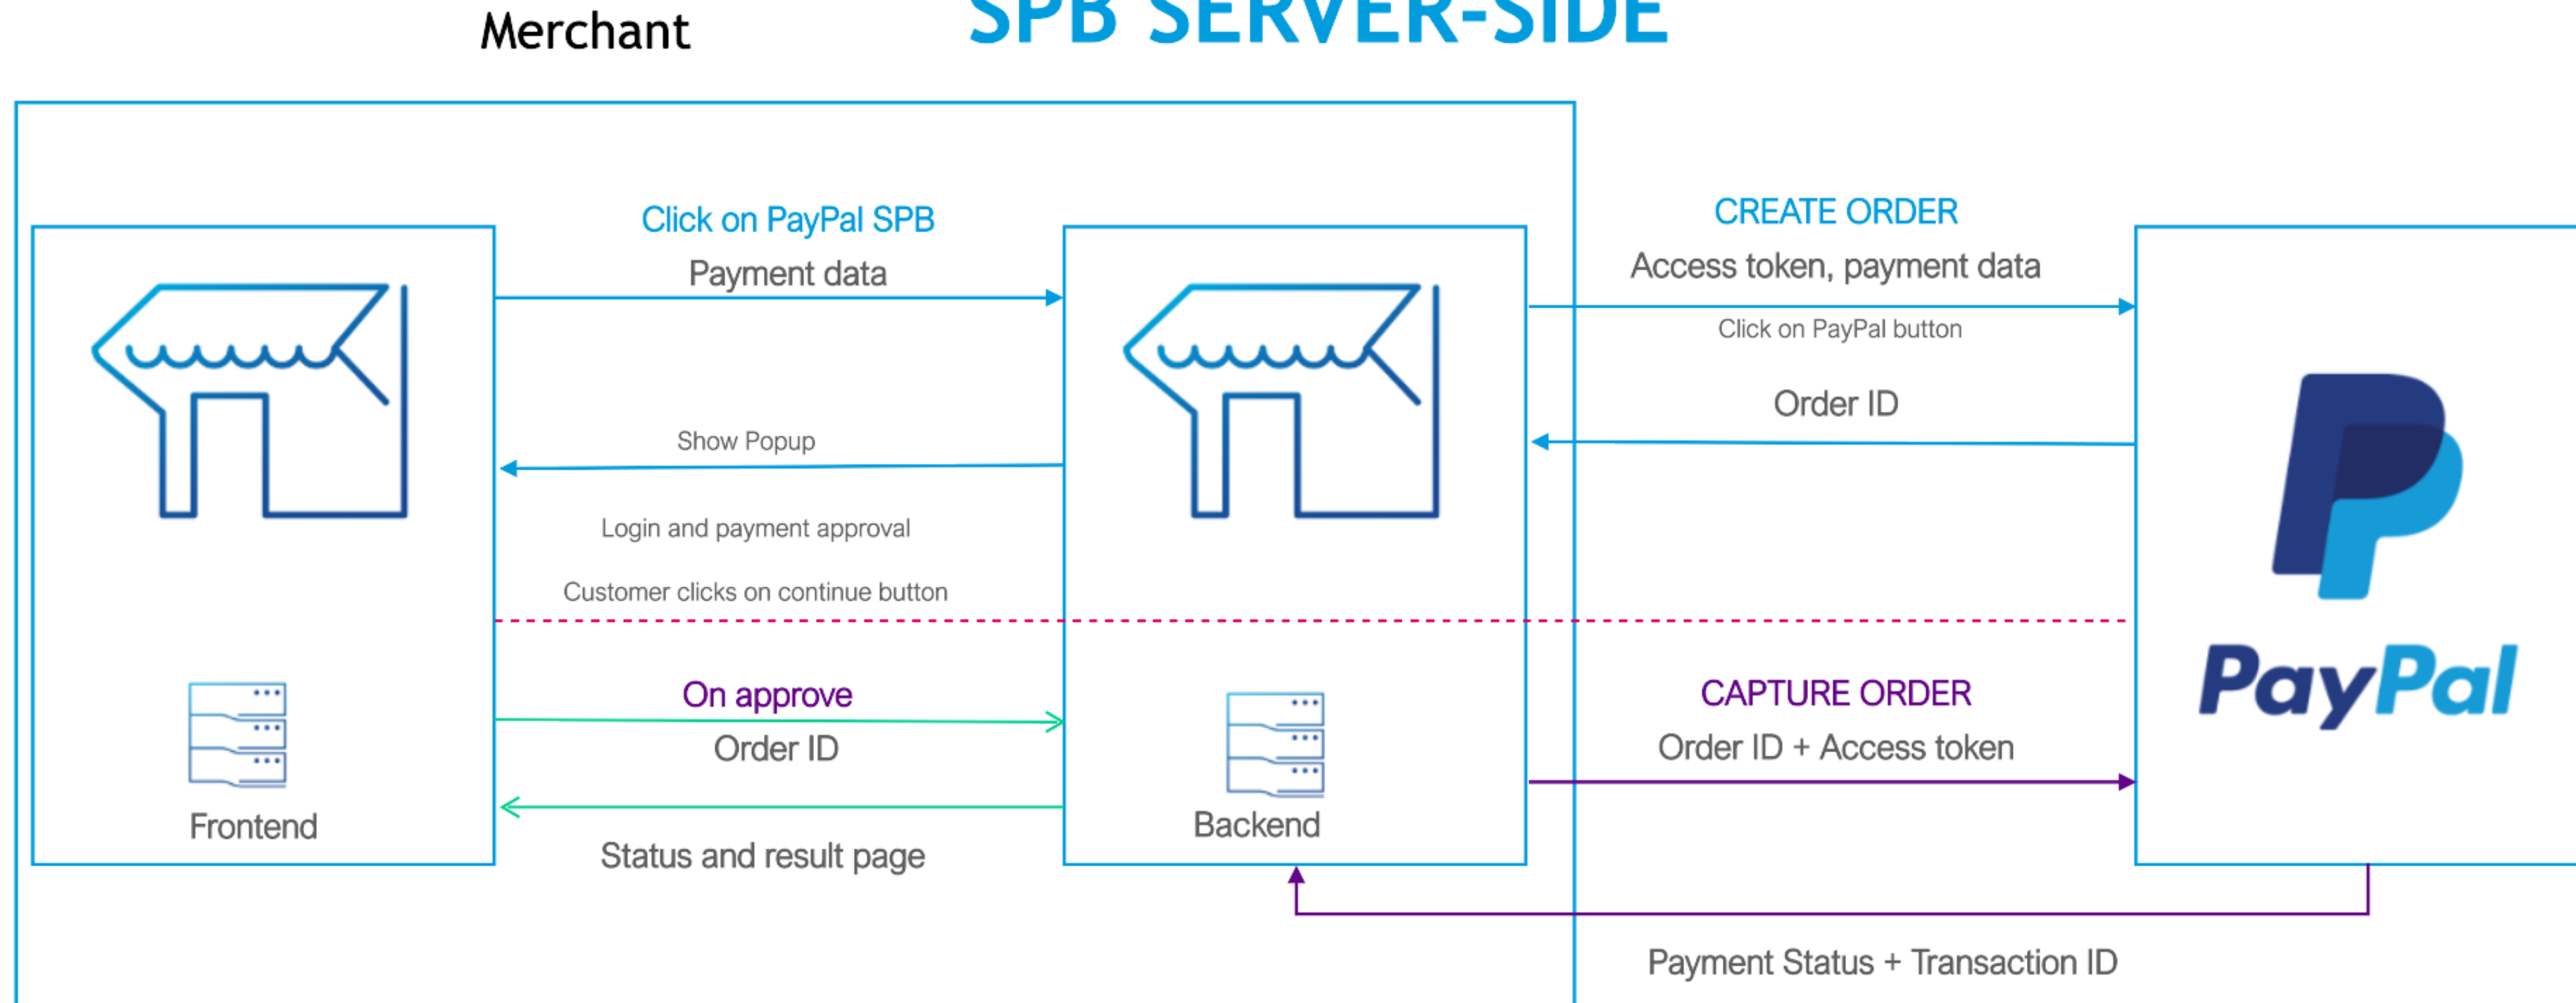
Merchant

SPB SERVER-SIDE

Click on PayPal SPB

Payment data

Show Popup

Login and payment approval

Customer clicks on continue button

On approve

Order ID

Status and result page

Frontend

Backend

CREATE ORDER

Access token, payment data

Click on PayPal button

Order ID

CAPTURE ORDER

Order ID + Access token

Payment Status + Transaction ID

PayPal